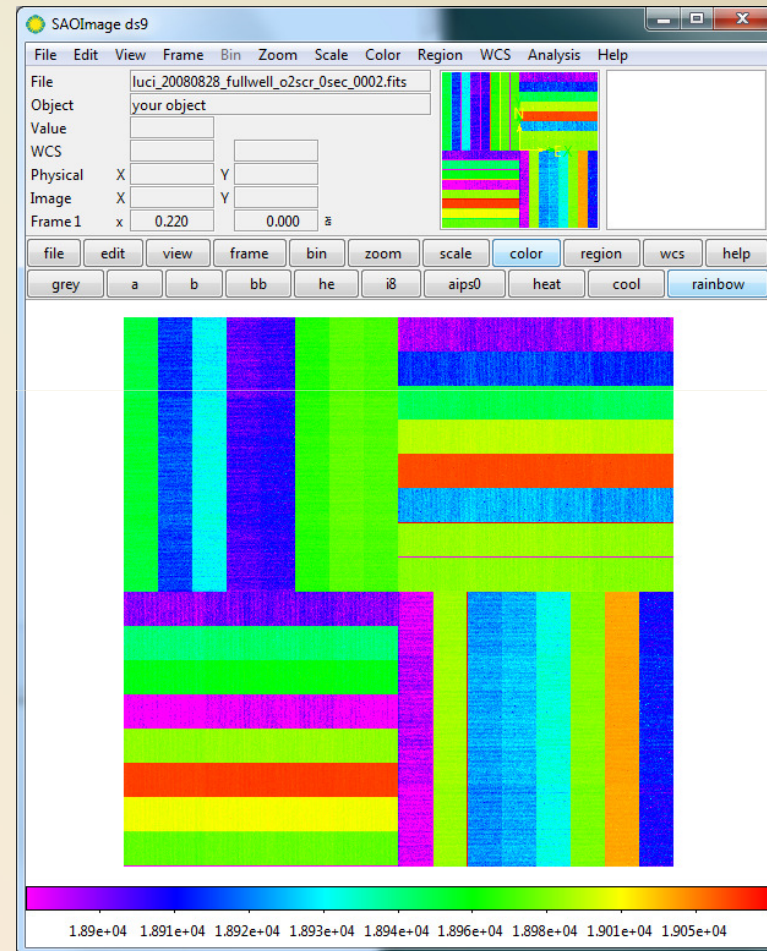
SAOImage ds9

File Edit View Frame Bin Zoom Scale Color Region WCS Analysis Help

File luci_20080828_fullwell_o2scr_0sec_0002.fits
Object your object
Value
WCS
Physical X Y
Image X Y
Frame 1 x 0.220 0.000 ǎ

file edit view frame bin zoom scale color region wcs help
grey a b bb he i8 aips0 heat cool rainbow

1.89e+04 1.891e+04 1.892e+04 1.893e+04 1.894e+04 1.896e+04 1.898e+04 1.901e+04 1.905e+04